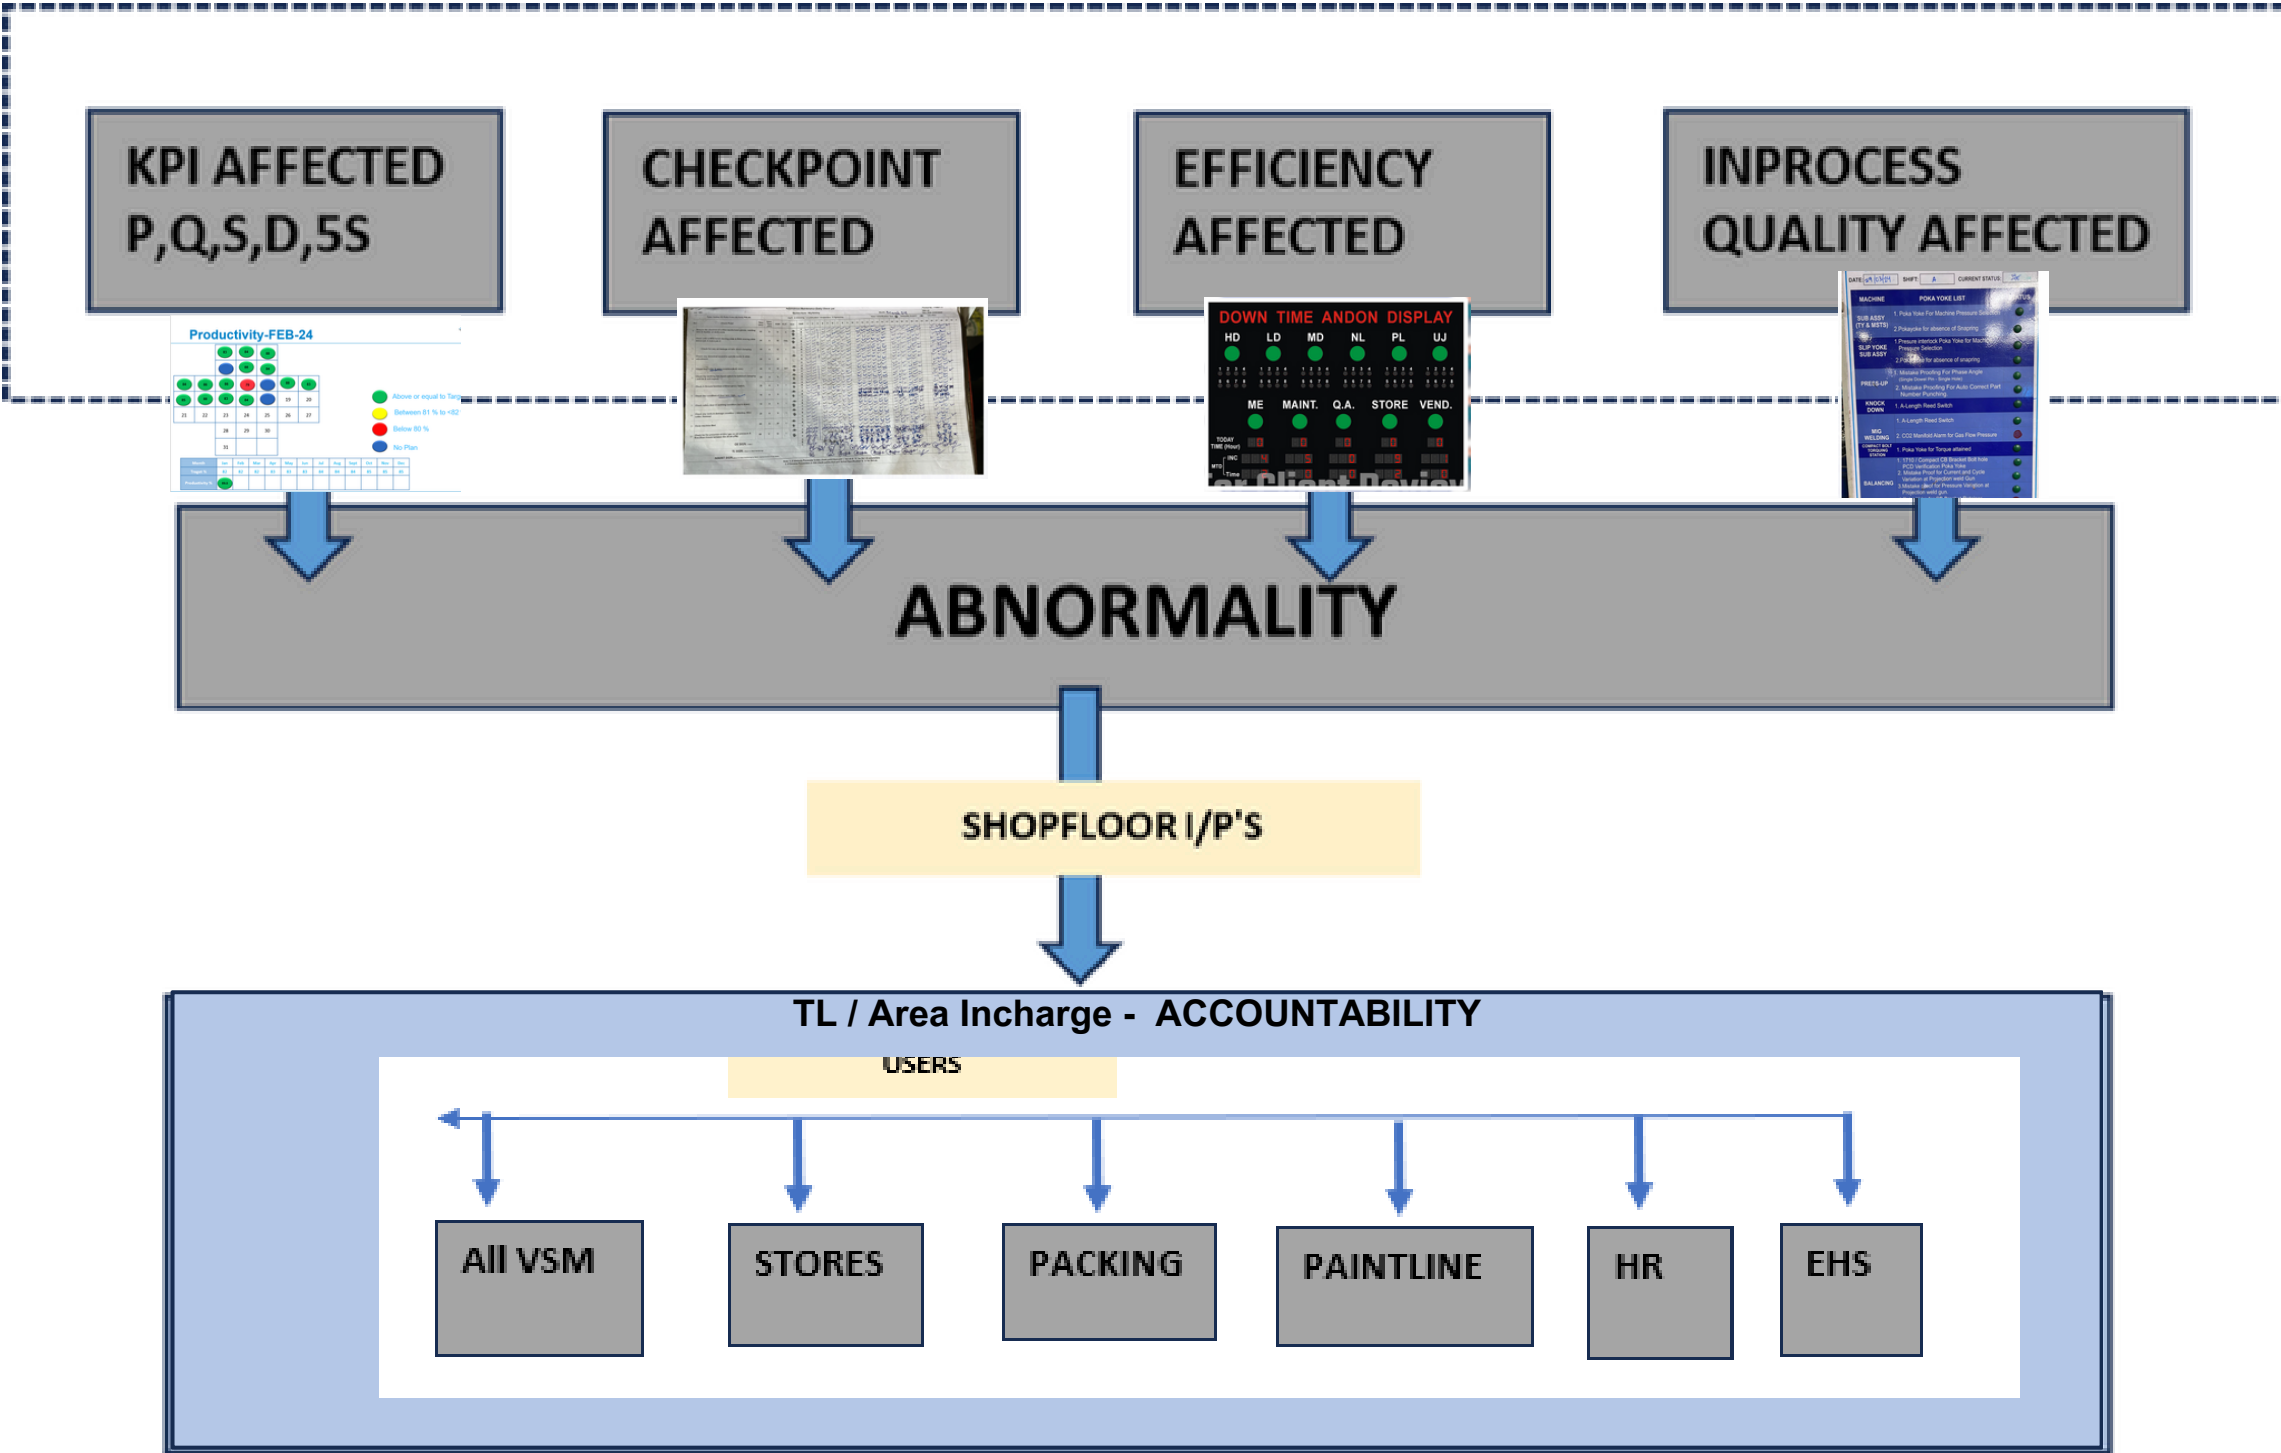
KPI AFFECTED P,Q,S,D,5S

CHECKPOINT AFFECTED

EFFICIENCY AFFECTED

INPROCESS QUALITY AFFECTED

Productivity-FEB-24

Above or equal to Targ

Between 81 % to <82

Below 80 %

No Plan

DOWN TIME ANDON DISPLAY

HD LD MD NL PL UJ

ME MAINT. Q.A. STORE VEND.

MACHINE POKA YOKE LIST

ABNORMALITY

SHOPFLOOR I/P'S

TL / Area Incharge - ACCOUNTABILITY

USERS

All VSM

STORES

PACKING

PAINTLINE

HR

EHS